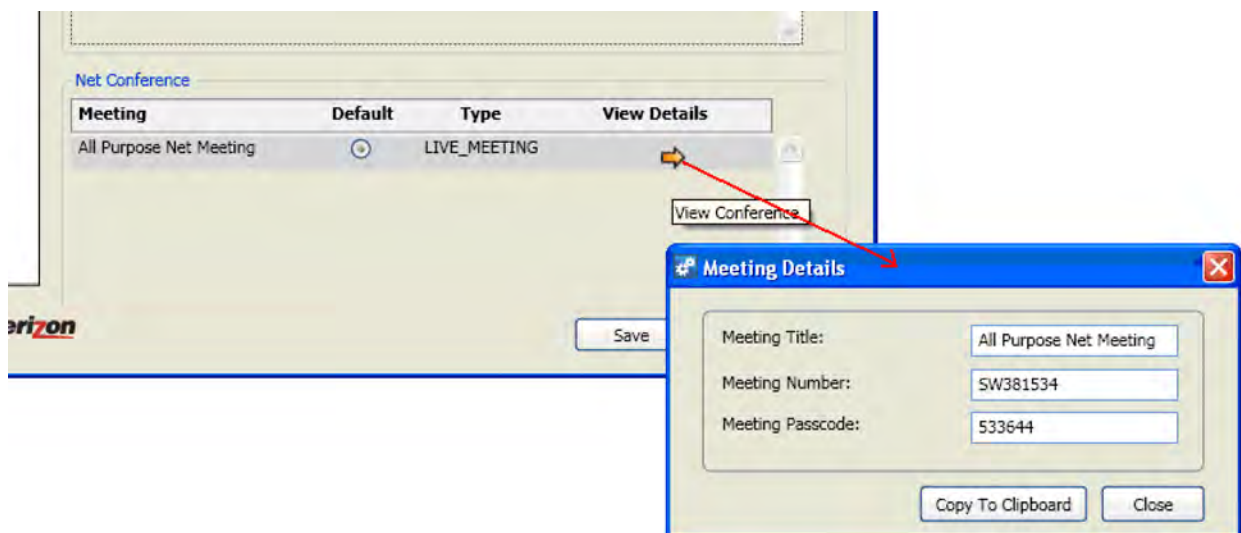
Net Conference

| Meeting | Default | Type | View Details |
|---|---|---|---|
| All Purpose Net Meeting | | LIVE_MEETING | |

View Conference

erizon

Save

Meeting Details

Meeting Title: All Purpose Net Meeting

Meeting Number: SW381534

Meeting Passcode: 533644

Copy To Clipboard

Close